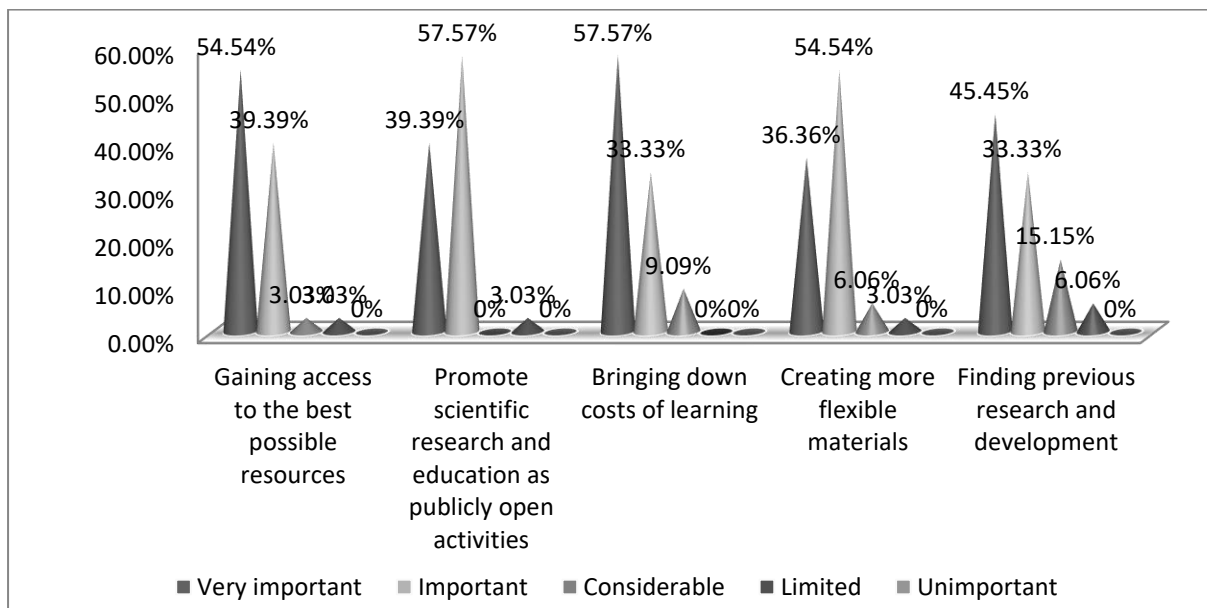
60.00%
50.00%
40.00%
30.00%
20.00%
10.00%
0.00%

54.54%
39.39%
3.03%
3.03%
0%

39.39%
57.57%
0%
3.03%
0%

57.57%
33.33%
9.09%
0%
0%

36.36%
54.54%
6.06%
3.03%
0%

45.45%
33.33%
15.15%
6.06%
0%

Gaining access to the best possible resources

Promote scientific research and education as publicly open activities

Bringing down costs of learning

Creating more flexible materials

Finding previous research and development

Very important
Important
Considerable
Limited
Unimportant